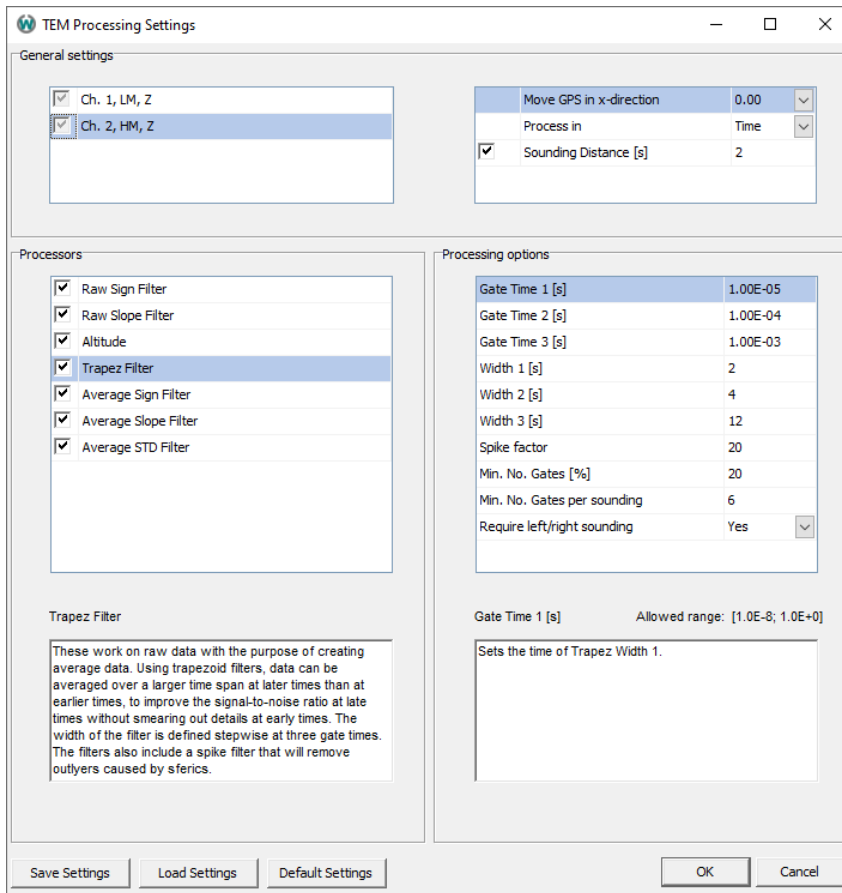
TEM Processing Settings

General settings

Ch. 1, LM, Z
Ch. 2, HM, Z

| | Move GPS in x-direction | 0.00 |
|---|---|---|
| | Process in | Time |
| ✔ | Sounding Distance [s] | 2 |

Processors

✔ Raw Sign Filter
✔ Raw Slope Filter
✔ Altitude
✔ Trapez Filter
✔ Average Sign Filter
✔ Average Slope Filter
✔ Average STD Filter

Processing options

| Gate Time 1 [s] | 1.00E-05 |
|---|---|
| Gate Time 2 [s] | 1.00E-04 |
| Gate Time 3 [s] | 1.00E-03 |
| Width 1 [s] | 2 |
| Width 2 [s] | 4 |
| Width 3 [s] | 12 |
| Spike factor | 20 |
| Min. No. Gates [%] | 20 |
| Min. No. Gates per sounding | 6 |
| Require left/right sounding | Yes |

Trapez Filter

These work on raw data with the purpose of creating average data. Using trapezoid filters, data can be averaged over a larger time span at later times than at earlier times, to improve the signal-to-noise ratio at late times without smearing out details at early times. The width of the filter is defined stepwise at three gate times. The filters also include a spike filter that will remove outlyers caused by sferics.

Gate Time 1 [s] Allowed range: [1.0E-8; 1.0E+0]

Sets the time of Trapez Width 1.

Save Settings Load Settings Default Settings OK Cancel